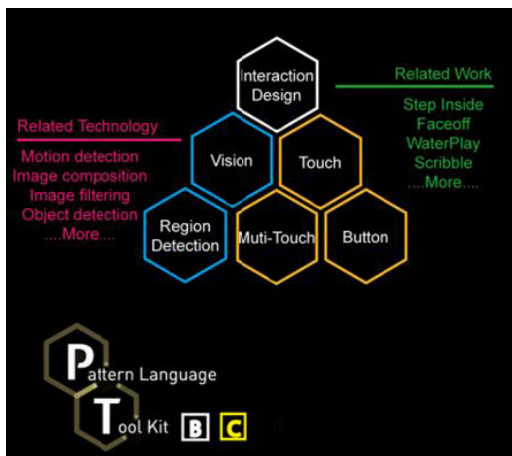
Interaction Design

Related Work
Step Inside
Faceoff
WaterPlay
Scribble
....More....

Related Technology
Motion detection
Image composition
Image filtering
Object detection
....More....

Vision

Touch

Region Detection

Muti-Touch

Button

Pattern Language
Tool Kit B C